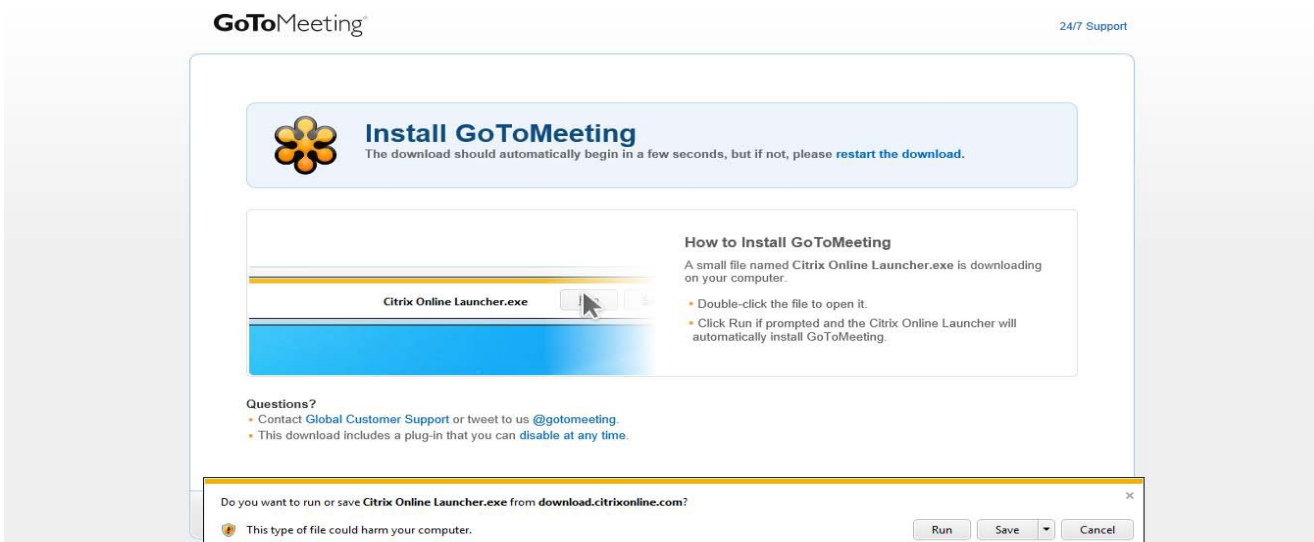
GoToMeeting

24/7 Support

Install GoToMeeting
The download should automatically begin in a few seconds, but if not, please restart the download.

Citrix Online Launcher.exe

How to Install GoToMeeting
A small file named Citrix Online Launcher.exe is downloading on your computer.
• Double-click the file to open it.
• Click Run if prompted and the Citrix Online Launcher will automatically install GoToMeeting.

Questions?
• Contact Global Customer Support or tweet to us @gotomeeting.
• This download includes a plug-in that you can disable at any time.

Do you want to run or save Citrix Online Launcher.exe from download.citrixonline.com?
×
This type of file could harm your computer.
Run Save Cancel